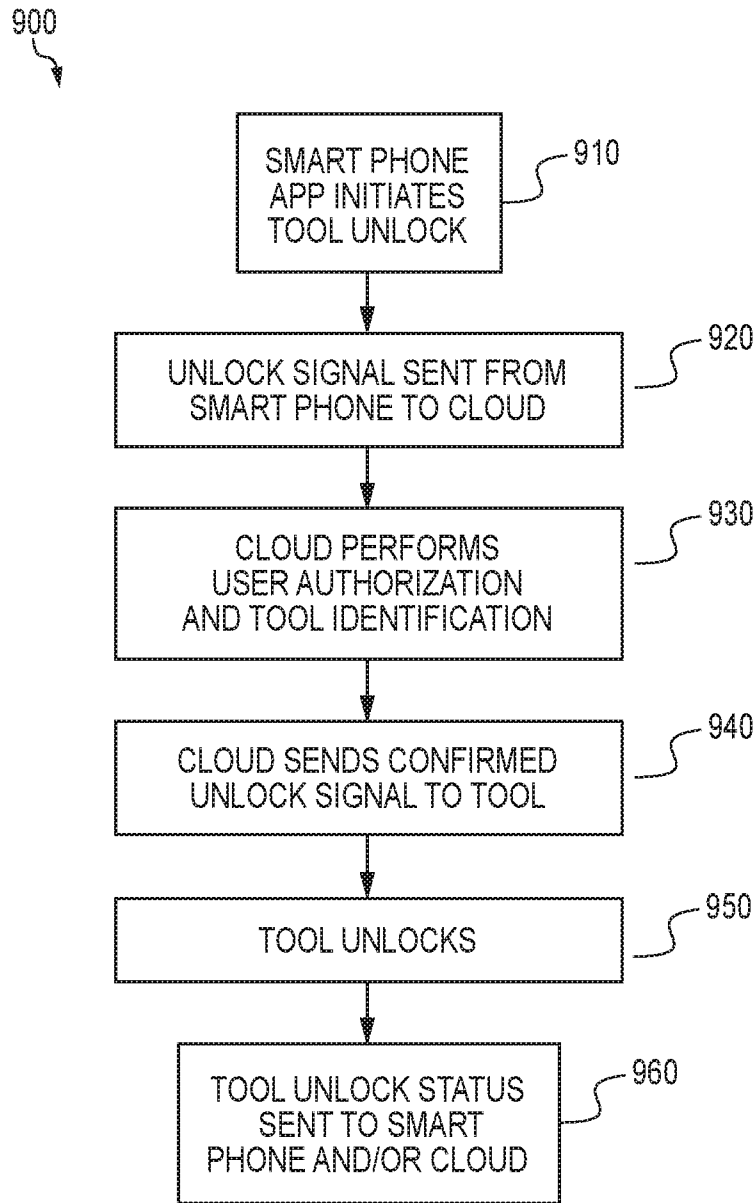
900

SMART PHONE APP INITIATES TOOL UNLOCK

910

UNLOCK SIGNAL SENT FROM SMART PHONE TO CLOUD

920

CLOUD PERFORMS USER AUTHORIZATION AND TOOL IDENTIFICATION

930

CLOUD SENDS CONFIRMED UNLOCK SIGNAL TO TOOL

940

TOOL UNLOCKS

950

TOOL UNLOCK STATUS SENT TO SMART PHONE AND/OR CLOUD

960